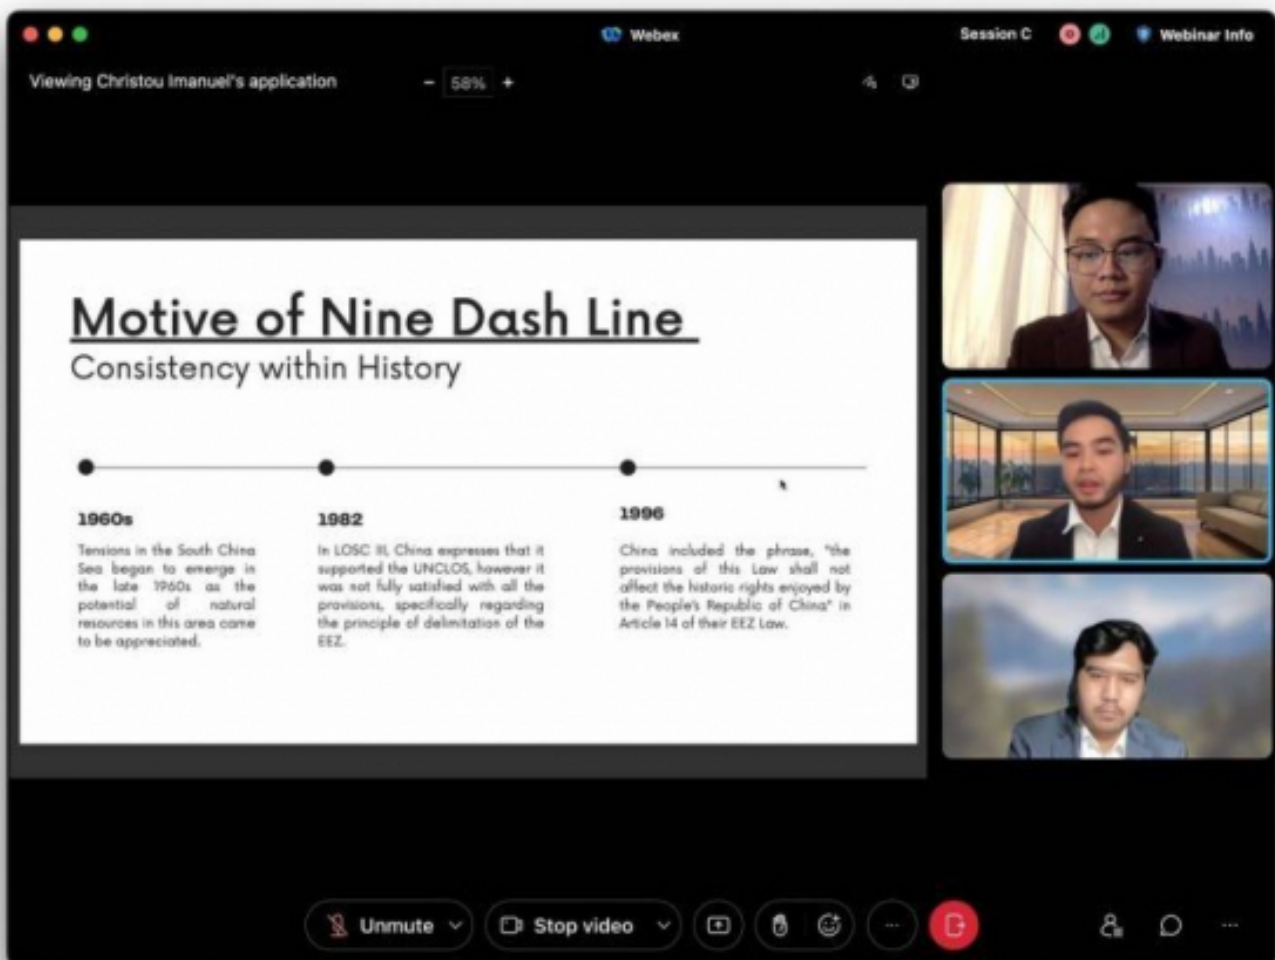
Webex

Session C

Webinar Info

Viewing Christou Imanuel's application

- 58% +

Motive of Nine Dash Line

Consistency within History

1960s

Tensions in the South China Sea began to emerge in the late 1960s as the potential of natural resources in this area came to be appreciated.

1982

In LOSC III, China expresses that it supported the UNCLOS, however it was not fully satisfied with all the provisions, specifically regarding the principle of delimitation of the EEZ.

1996

China included the phrase, "the provisions of this Law shall not affect the historic rights enjoyed by the People's Republic of China" in Article 14 of their EEZ Law.

Unmute

Stop video

...